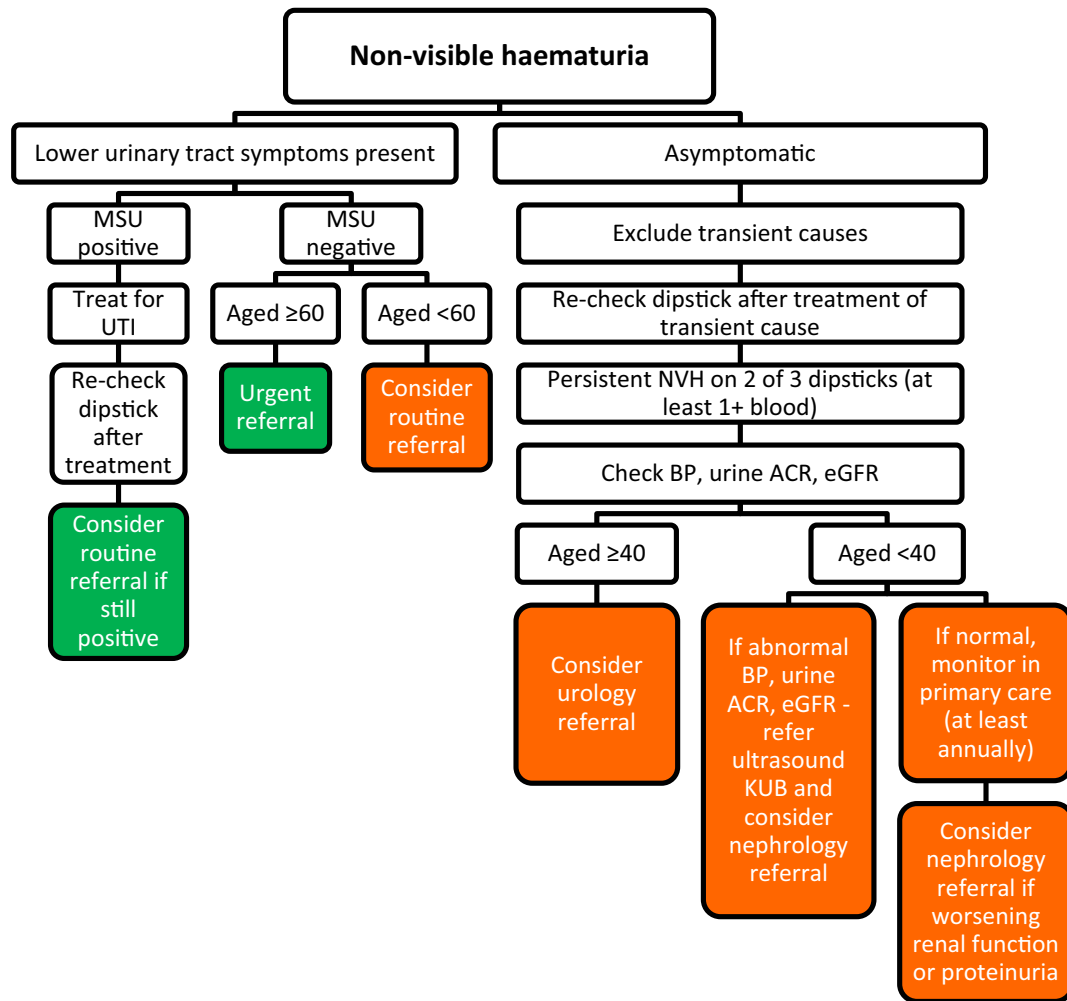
Non-visible haematuria

Lower urinary tract symptoms present

MSU positive

Treat for UTI

Re-check dipstick after treatment

Consider routine referral if still positive

MSU negative

Aged ≥60

Urgent referral

Aged <60

Consider routine referral

Asymptomatic

Exclude transient causes

Re-check dipstick after treatment of transient cause

Persistent NVH on 2 of 3 dipsticks (at least 1+ blood)

Check BP, urine ACR, eGFR

Aged ≥40

Consider urology referral

Aged <40

If abnormal BP, urine ACR, eGFR - refer ultrasound KUB and consider nephrology referral

If normal, monitor in primary care (at least annually)

Consider nephrology referral if worsening renal function or proteinuria